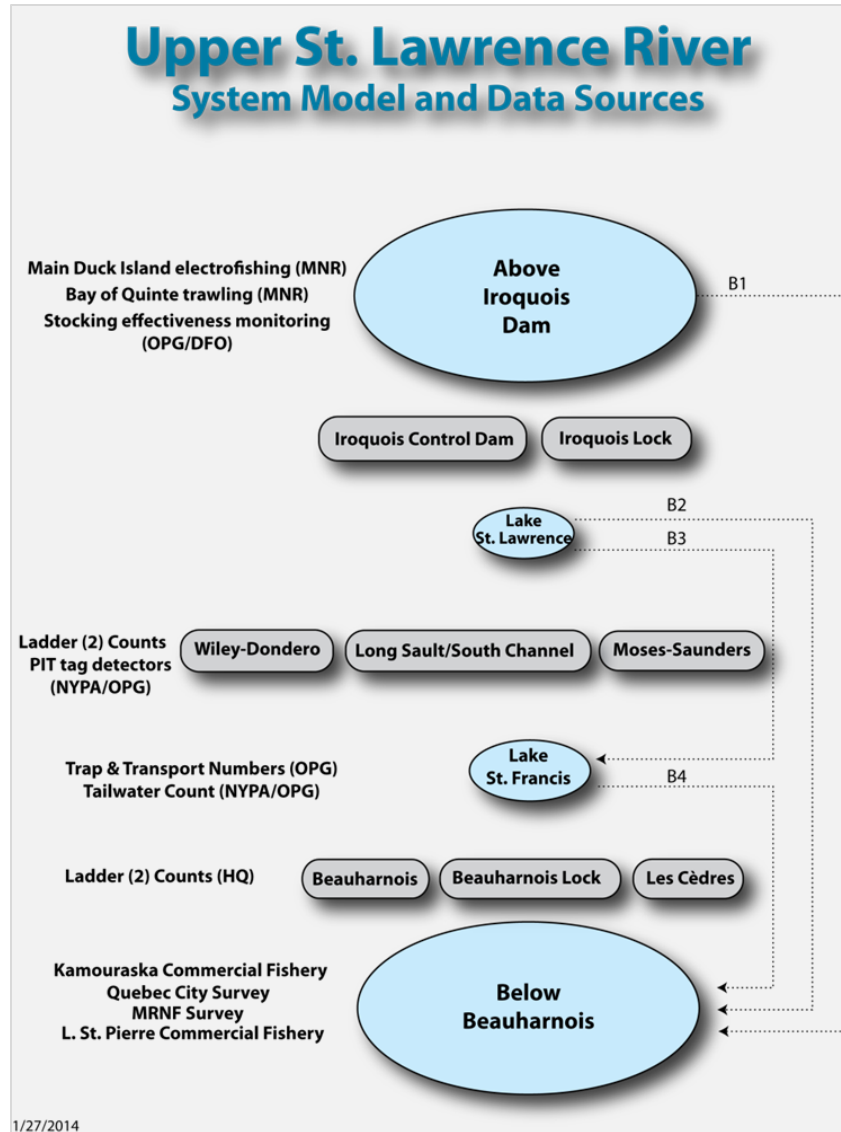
Upper St. Lawrence River
System Model and Data Sources

Main Duck Island electrofishing (MNR)
Bay of Quinte trawling (MNR)
Stocking effectiveness monitoring (OPG/DFO)

Above Iroquois Dam

B1

Iroquois Control Dam

Iroquois Lock

B2

Lake St. Lawrence

B3

Ladder (2) Counts
PIT tag detectors
(NYPA/OPG)

Wiley-Dondero

Long Sault/South Channel

Moses-Saunders

Trap & Transport Numbers (OPG)
Tailwater Count (NYPA/OPG)

Lake St. Francis

B4

Ladder (2) Counts (HQ)

Beauharnois

Beauharnois Lock

Les Cèdres

Kamouraska Commercial Fishery
Quebec City Survey
MRNF Survey
L. St. Pierre Commercial Fishery

Below Beauharnois

1/27/2014